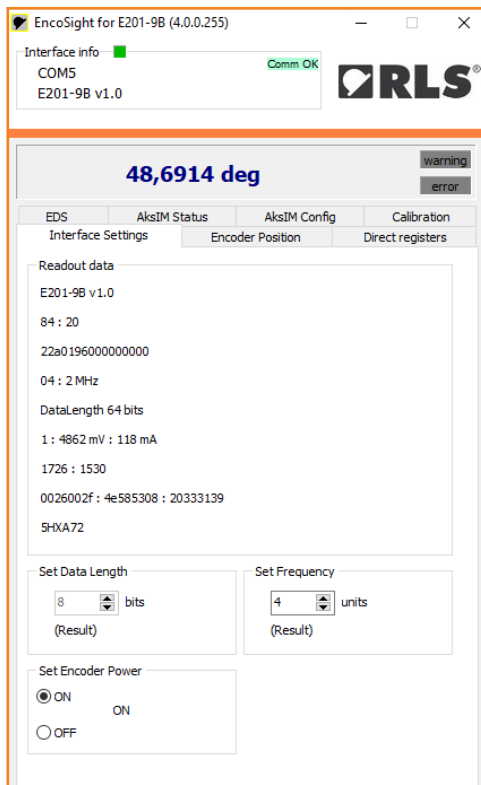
EncoSight for E201-9B (4.0.0.255)

Interface info
COM5
E201-9B v1.0
Comm OK

RLS®

48,6914 deg
warning
error

EDS
AksIM Status
AksIM Config
Calibration
Interface Settings
Encoder Position
Direct registers

Readout data
E201-9B v1.0
84 : 20
22a0196000000000
04 : 2 MHz
DataLength 64 bits
1 : 4862 mV : 118 mA
1726 : 1530
0026002f : 4e585308 : 20333139
5HXA72

Set Data Length
8 bits
(Result)

Set Frequency
4 units
(Result)

Set Encoder Power
ON
ON
OFF